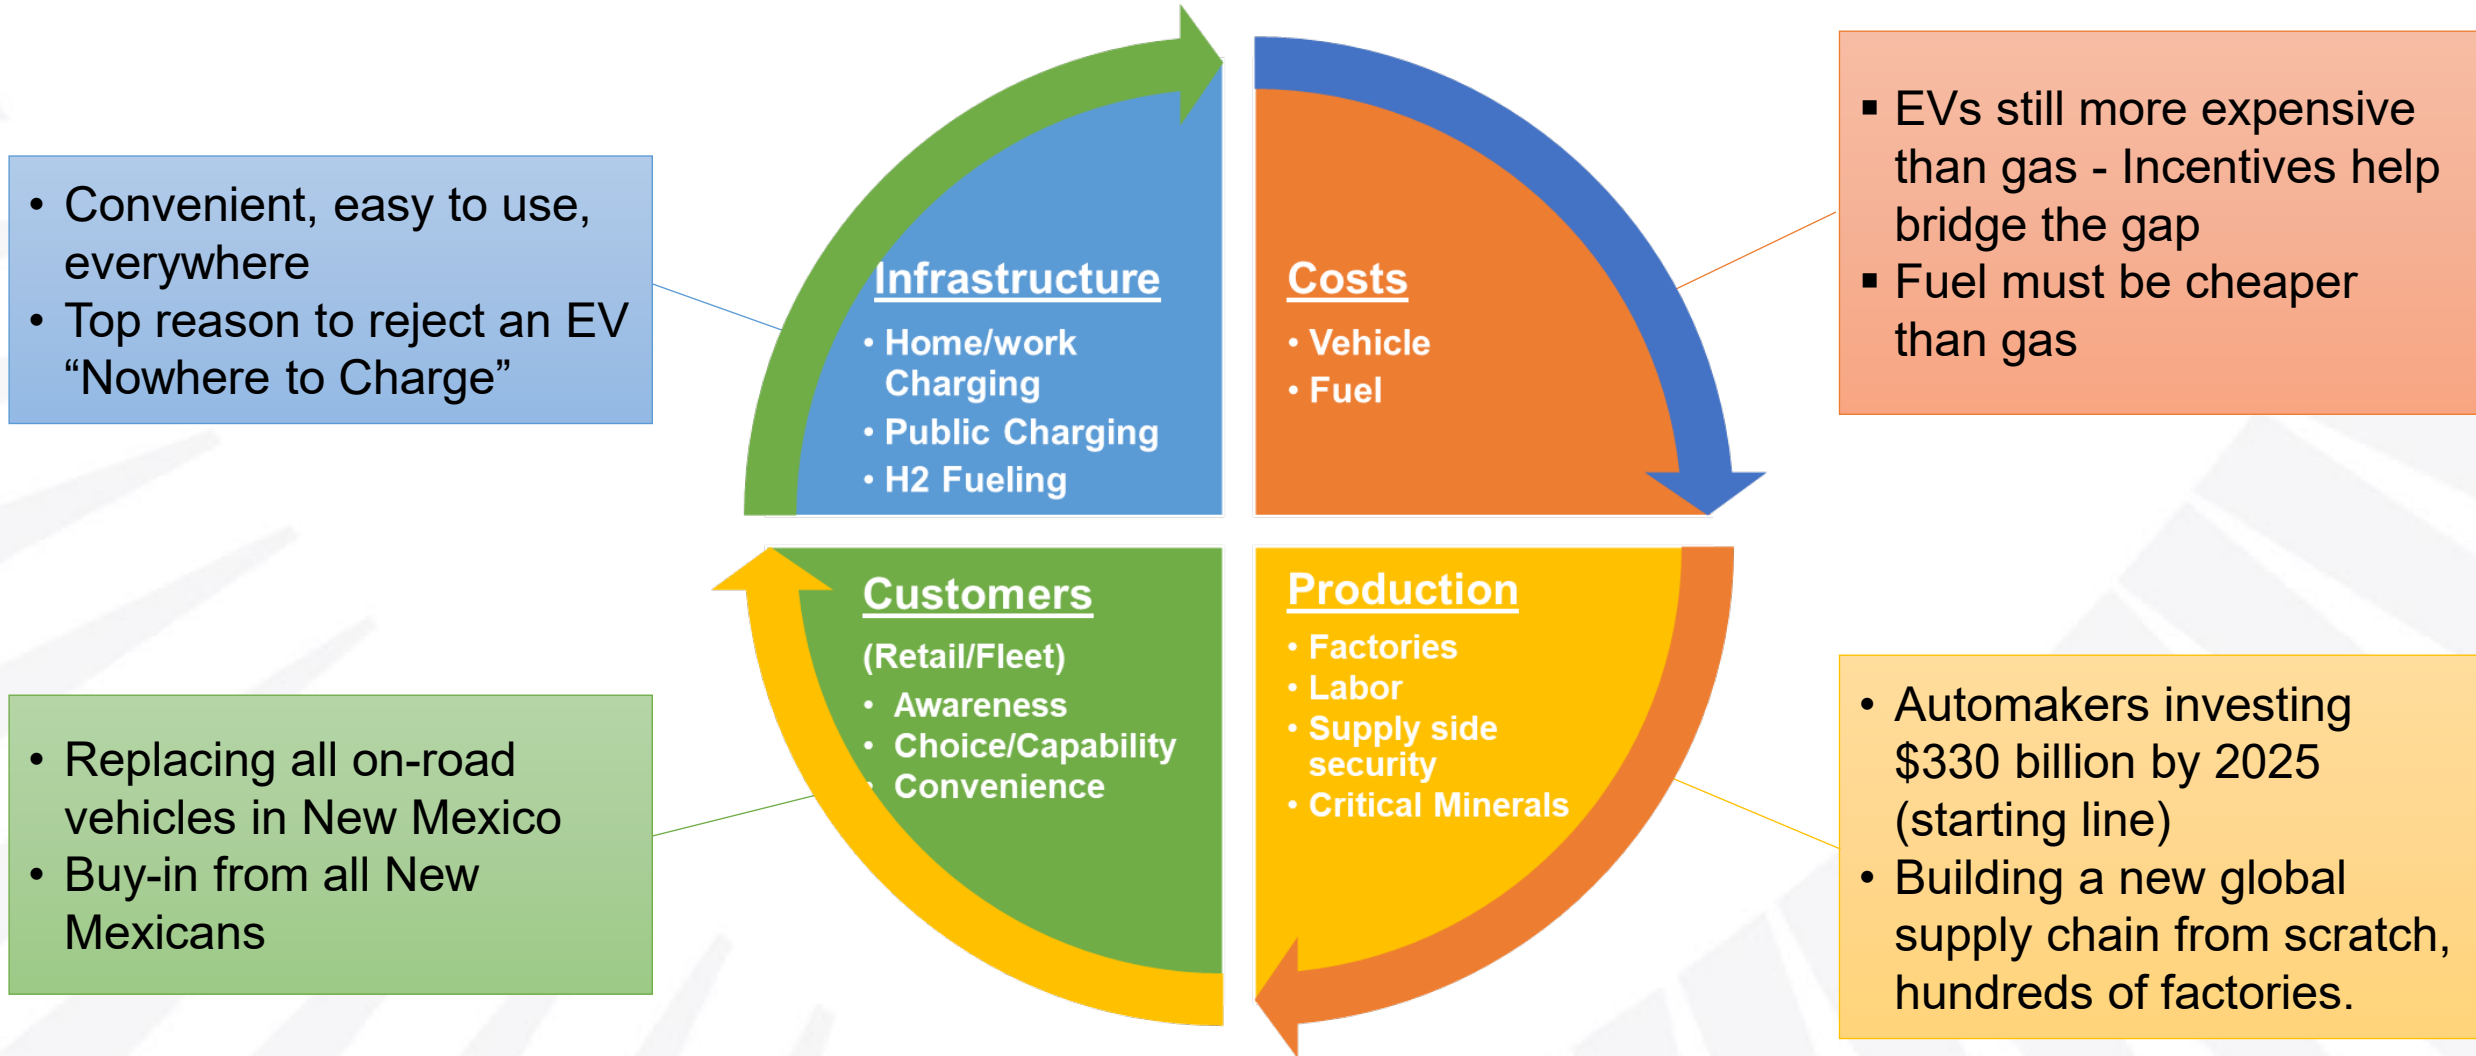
• Convenient, easy to use, everywhere
• Top reason to reject an EV "Nowhere to Charge"

Infrastructure
• Home/work Charging
• Public Charging
• H2 Fueling

Costs
• Vehicle
• Fuel

▪ EVs still more expensive than gas - Incentives help bridge the gap
▪ Fuel must be cheaper than gas

Customers
(Retail/Fleet)
• Awareness
• Choice/Capability
• Convenience

Production
• Factories
• Labor
• Supply side security
• Critical Minerals

• Replacing all on-road vehicles in New Mexico
• Buy-in from all New Mexicans

• Automakers investing $330 billion by 2025 (starting line)
• Building a new global supply chain from scratch, hundreds of factories.